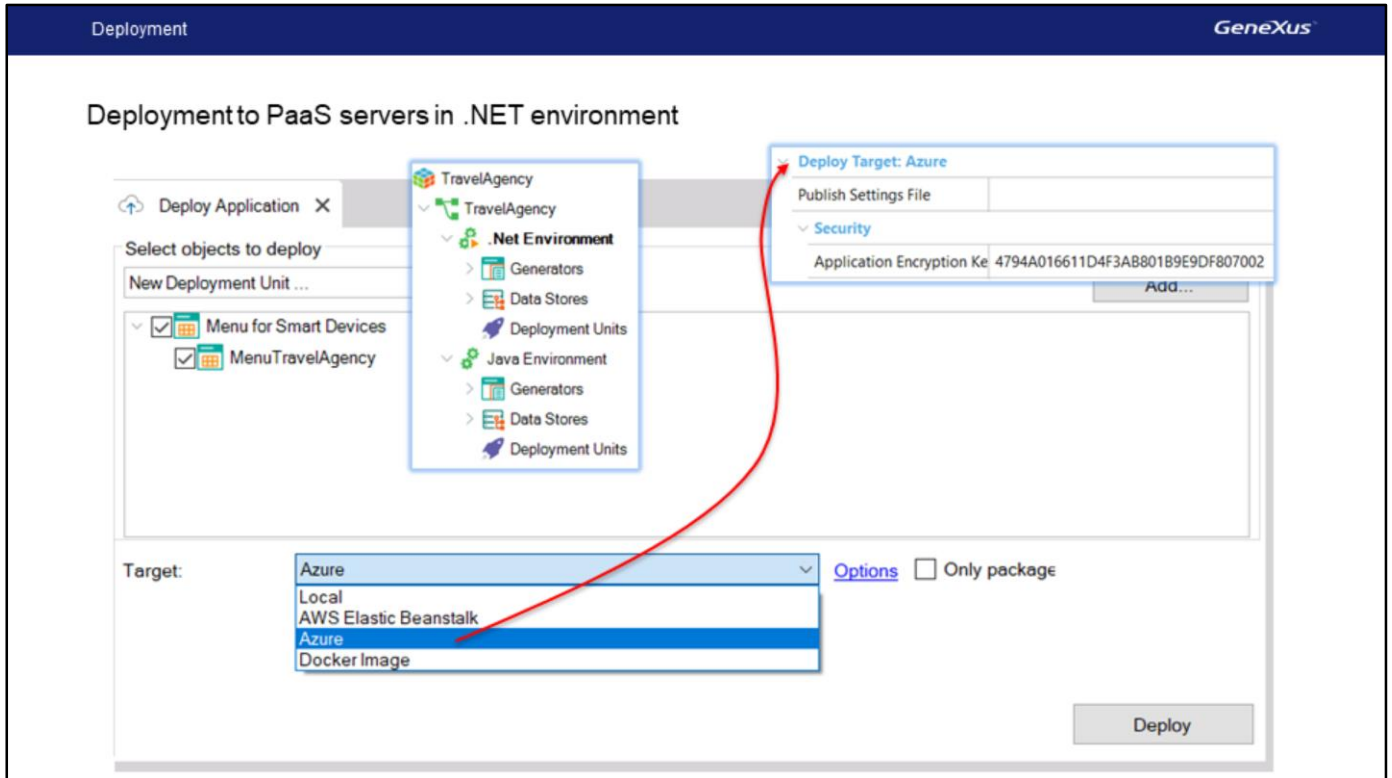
Deployment

GeneXus

Deployment to PaaS servers in .NET environment

Deploy Application ✕

Select objects to deploy

New Deployment Unit ...

Add...

Menu for Smart Devices

MenuTravelAgency

TravelAgency

TravelAgency

.Net Environment

Generators

Data Stores

Deployment Units

Java Environment

Generators

Data Stores

Deployment Units

Deploy Target: Azure

| Publish Settings File | |
|---|---|
| Security | |
| Application Encryption Ke | 4794A016611D4F3AB801B9E9DF807002 |

Target:

Azure

Options

Only package

Local

AWS Elastic Beanstalk

Azure

Docker Image

Deploy